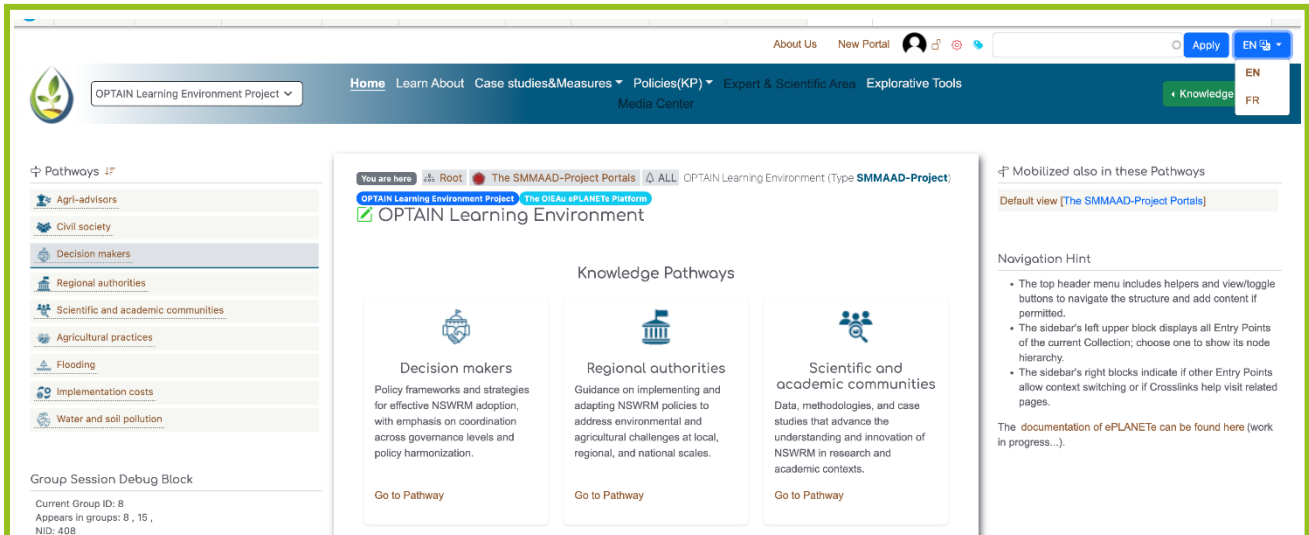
About Us New Portal Apply EN

EN
FR

OPTAIN Learning Environment Project

Home Learn About Case studies&Measures Policies(KP) Expert & Scientific Area Explorative Tools Media Center

Knowledge

Pathways

Agri-advisors
Civil society
Decision makers
Regional authorities
Scientific and academic communities
Agricultural practices
Flooding
Implementation costs
Water and soil pollution

Group Session Debug Block

Current Group ID: 8
Appears in groups: 8 , 15 ,
NID: 408

You are here Root The SMMAAD-Project Portals ALL OPTAIN Learning Environment (Type SMMAAD-Project)

OPTAIN Learning Environment Project The OIEAu ePLANETe Platform

OPTAIN Learning Environment

Knowledge Pathways

Decision makers
Policy frameworks and strategies for effective NSWRM adoption, with emphasis on coordination across governance levels and policy harmonization.
Go to Pathway

Regional authorities
Guidance on implementing and adapting NSWRM policies to address environmental and agricultural challenges at local, regional, and national scales.
Go to Pathway

Scientific and academic communities
Data, methodologies, and case studies that advance the understanding and innovation of NSWRM in research and academic contexts.
Go to Pathway

Mobilized also in these Pathways

Default view [The SMMAAD-Project Portals]

Navigation Hint

- The top header menu includes helpers and view/toggle buttons to navigate the structure and add content if permitted.
- The sidebar's left upper block displays all Entry Points of the current Collection; choose one to show its node hierarchy.
- The sidebar's right blocks indicate if other Entry Points allow context switching or if Crosslinks help visit related pages.

The documentation of ePLANETe can be found here (work in progress...).